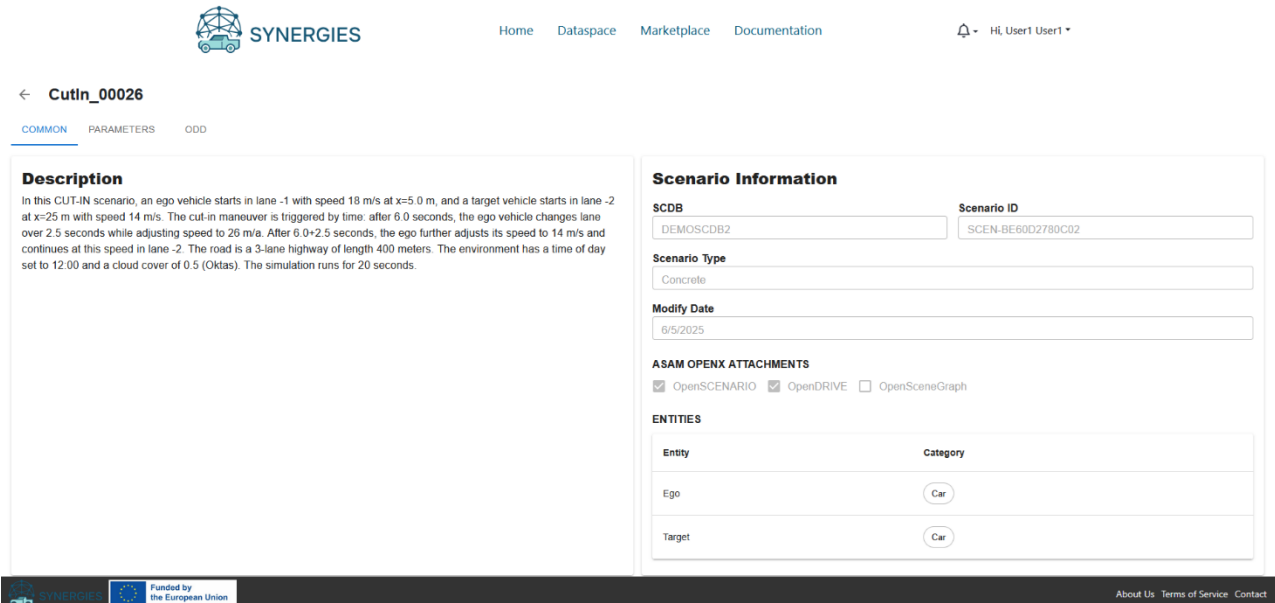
SYNERGIES

Home Dataspace Marketplace Documentation

Hi, User1 User1

← CutIn_00026

COMMON PARAMETERS ODD

Description

In this CUT-IN scenario, an ego vehicle starts in lane -1 with speed 18 m/s at x=5.0 m, and a target vehicle starts in lane -2 at x=25 m with speed 14 m/s. The cut-in maneuver is triggered by time: after 6.0 seconds, the ego vehicle changes lane over 2.5 seconds while adjusting speed to 26 m/a. After 6.0+2.5 seconds, the ego further adjusts its speed to 14 m/s and continues at this speed in lane -2. The road is a 3-lane highway of length 400 meters. The environment has a time of day set to 12:00 and a cloud cover of 0.5 (Oktas). The simulation runs for 20 seconds.

Scenario Information

SCDB
DEMOSCDB2

Scenario ID
SCEN-BE60D2780C02

Scenario Type
Concrete

Modify Date
6/5/2025

ASAM OPENX ATTACHMENTS

OpenSCENARIO OpenDRIVE OpenSceneGraph

ENTITIES

| Entity | Category |
|---|---|
| Ego | Car |
| Target | Car |

SYNERGIES Funded by the European Union

About Us Terms of Service Contact